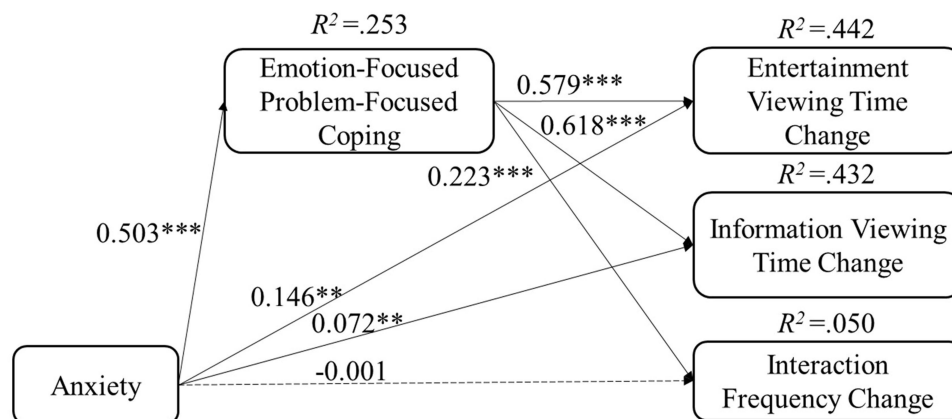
$R^2$ =.253

Emotion-Focused Problem-Focused Coping

$R^2$ =.442

Entertainment Viewing Time Change

0.579***

0.618***

0.223***

$R^2$ =.432

0.503***

Information Viewing Time Change

0.146**

0.072**

$R^2$ =.050

Anxiety

-0.001

Interaction Frequency Change